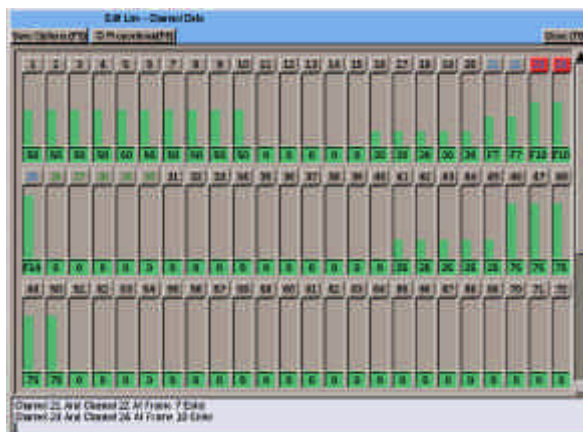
Edit Lim - Stereo Data

Sum Options (F5) | Proportional (F6) | Done (F1)

| 1 | 2 | 3 | 4 | 5 | 6 | 7 | 8 | 9 | 10 | 11 | 12 | 13 | 14 | 15 | 16 | 17 | 18 | 19 | 20 | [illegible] | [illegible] | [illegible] | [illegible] |
|---|---|---|---|---|---|---|---|---|---|---|---|---|---|---|---|---|---|---|---|---|---|---|---|
| 50 | 50 | 50 | 50 | 50 | 50 | 50 | 50 | 50 | 50 | 0 | 0 | 0 | 0 | 0 | 30 | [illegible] | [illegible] | 30 | 34 | 67 | 77 | F10 | F10 |

| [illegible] | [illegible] | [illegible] | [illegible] | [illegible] | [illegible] | 31 | 32 | 33 | 34 | 35 | 36 | 37 | 38 | 39 | 40 | 41 | 42 | 43 | 44 | 45 | 46 | 47 | 48 |
|---|---|---|---|---|---|---|---|---|---|---|---|---|---|---|---|---|---|---|---|---|---|---|---|
| F10 | 0 | 0 | 0 | 0 | 0 | 0 | 0 | 0 | 0 | 0 | 0 | 0 | 0 | 0 | 0 | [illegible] | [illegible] | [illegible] | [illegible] | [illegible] | 75 | 75 | 75 |

| 49 | 50 | 51 | 52 | 53 | 54 | 55 | 56 | 57 | 58 | 59 | 60 | 61 | 62 | 63 | 64 | 65 | 66 | 67 | 68 | 69 | 70 | 71 | 72 |
|---|---|---|---|---|---|---|---|---|---|---|---|---|---|---|---|---|---|---|---|---|---|---|---|
| 75 | 75 | 0 | 0 | 0 | 0 | 0 | 0 | 0 | 0 | 0 | 0 | 0 | 0 | 0 | 0 | 0 | 0 | 0 | 0 | 0 | 0 | 0 | 0 |

Channel 21 Aw Channel 22 At Frame: 7 Echo
Channel 23 Aw Channel 24 At Frame: 10 Echo